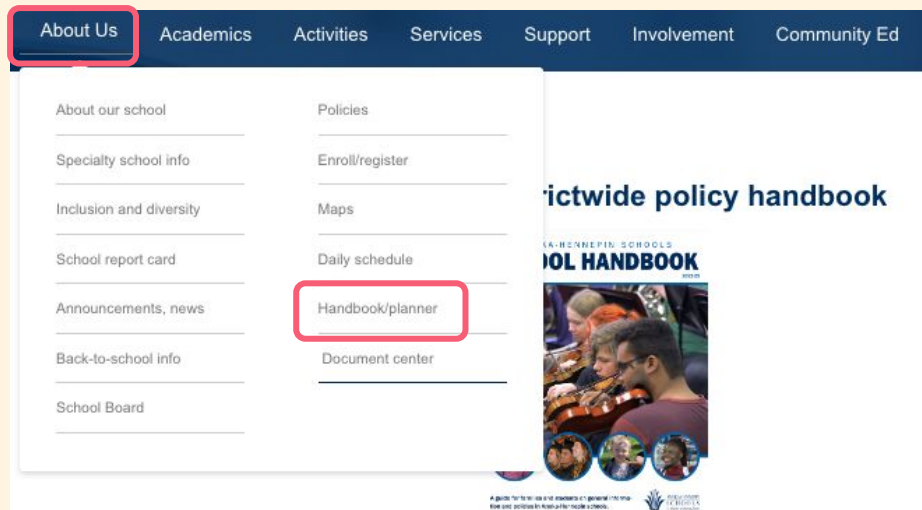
About Us Academics Activities Services Support Involvement Community Ed

About our school
Specialty school info
Inclusion and diversity
School report card
Announcements, news
Back-to-school info
School Board

Policies
Enroll/register
Maps
Daily schedule
Handbook/planner
Document center

rictwide policy handbook

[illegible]KA-HENNEPIN SCHOOLS
OOL HANDBOOK

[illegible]